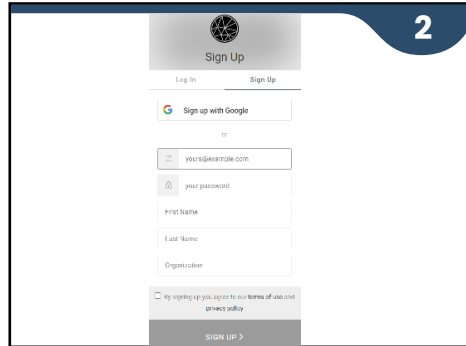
2

Sign Up

Log In

Sign Up

G Sign up with Google

or

yours@example.com

your password

First Name

Last Name

Organization

By signing up you agree to our terms of use and privacy policy

SIGN UP >